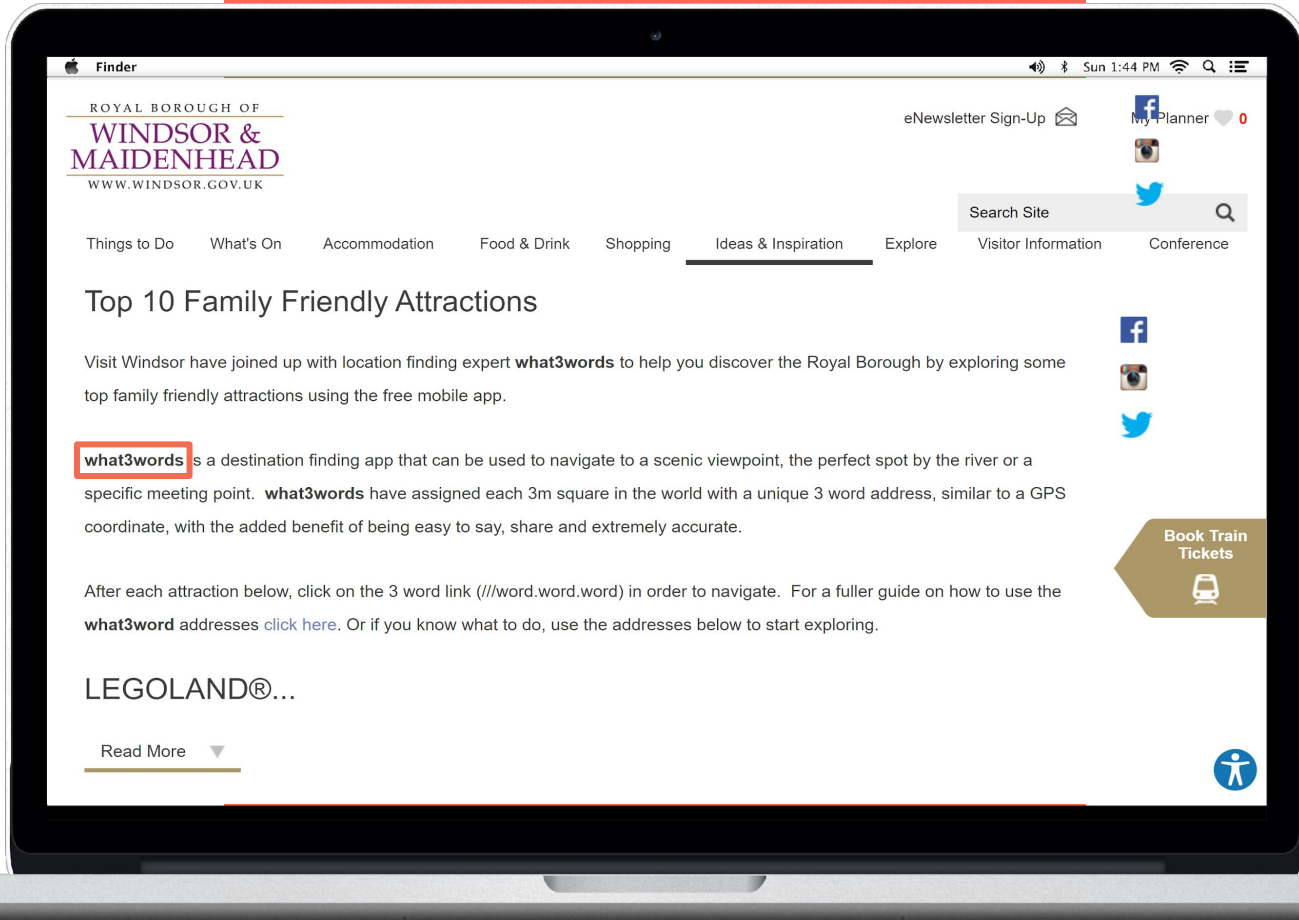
Finder

Sun 1:44 PM

ROYAL BOROUGH OF
WINDSOR &
MAIDENHEAD
WWW.WINDSOR.GOV.UK

eNewsletter Sign-Up

My Planner 0

Search Site

Things to Do What's On Accommodation Food & Drink Shopping Ideas & Inspiration Explore Visitor Information Conference

Top 10 Family Friendly Attractions

Visit Windsor have joined up with location finding expert **what3words** to help you discover the Royal Borough by exploring some top family friendly attractions using the free mobile app.

**what3words** is a destination finding app that can be used to navigate to a scenic viewpoint, the perfect spot by the river or a specific meeting point. **what3words** have assigned each 3m square in the world with a unique 3 word address, similar to a GPS coordinate, with the added benefit of being easy to say, share and extremely accurate.

After each attraction below, click on the 3 word link (///word.word.word) in order to navigate. For a fuller guide on how to use the **what3word** addresses click here. Or if you know what to do, use the addresses below to start exploring.

LEGOLAND®...

Read More

Book Train Tickets